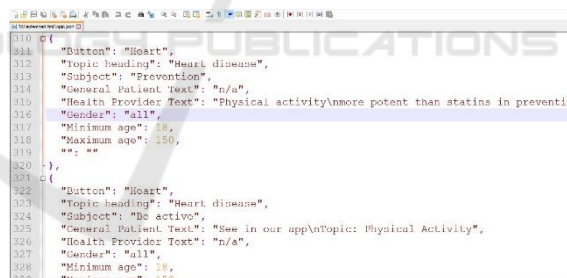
310 {
311 "Button": "Heart",
312 "Topic heading": "Heart disease",
313 "Subject": "Prevention",
314 "General Patient Text": "n/a",
315 "Health Provider Text": "Physical activity\nmore potent than statins in preventi
316 "Gender": "all",
317 "Minimum age": 18,
318 "Maximum age": 150,
319 "": ""
320 },
321 {
322 "Button": "Heart",
323 "Topic heading": "Heart disease",
324 "Subject": "Be active",
325 "General Patient Text": "See in our app\nTopic: Physical Activity",
326 "Health Provider Text": "n/a",
327 "Gender": "all",
328 "Minimum age": 18,

PUBLICATIONS